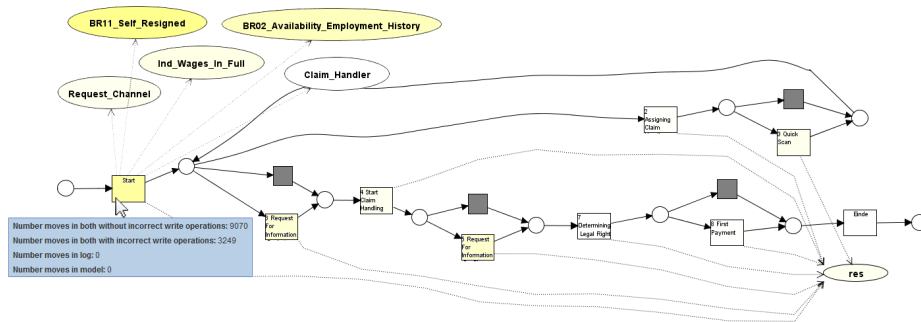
BR11_Self_Resigned

BR02_Availability_Employment_History

Ind_Wages_In_Full

Claim_Handler

Request_Channel

2 Assigning Claim

3 Quick Scan

Start

4 Start Claim Handling

5 Request For Information

6 Request For Information

7 Determining Legal Right

8 First Payment

Einde

res

Number moves in both without incorrect write operations: 9070

Number moves in both with incorrect write operations: 3249

Number moves in log: 0

Number moves in model: 0